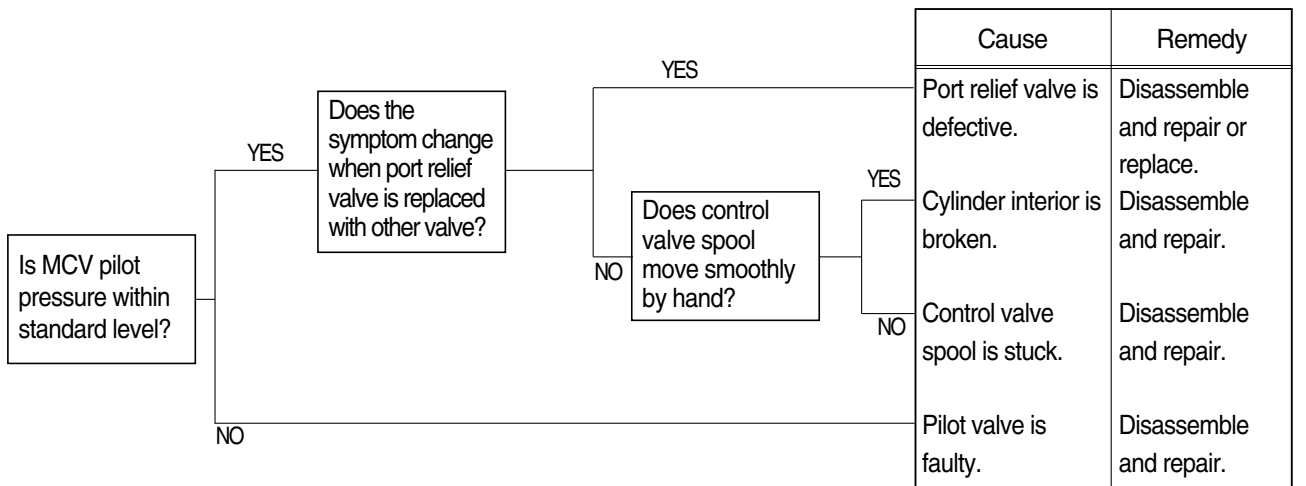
Is MCV pilot pressure within standard level?

YES

Does the symptom change when port relief valve is replaced with other valve?

YES

NO

Does control valve spool move smoothly by hand?

YES

NO

NO

| Cause | Remedy |
|---|---|
| Port relief valve is defective. | Disassemble and repair or replace. |
| Cylinder interior is broken. | Disassemble and repair. |
| Control valve spool is stuck. | Disassemble and repair. |
| Pilot valve is faulty. | Disassemble and repair. |